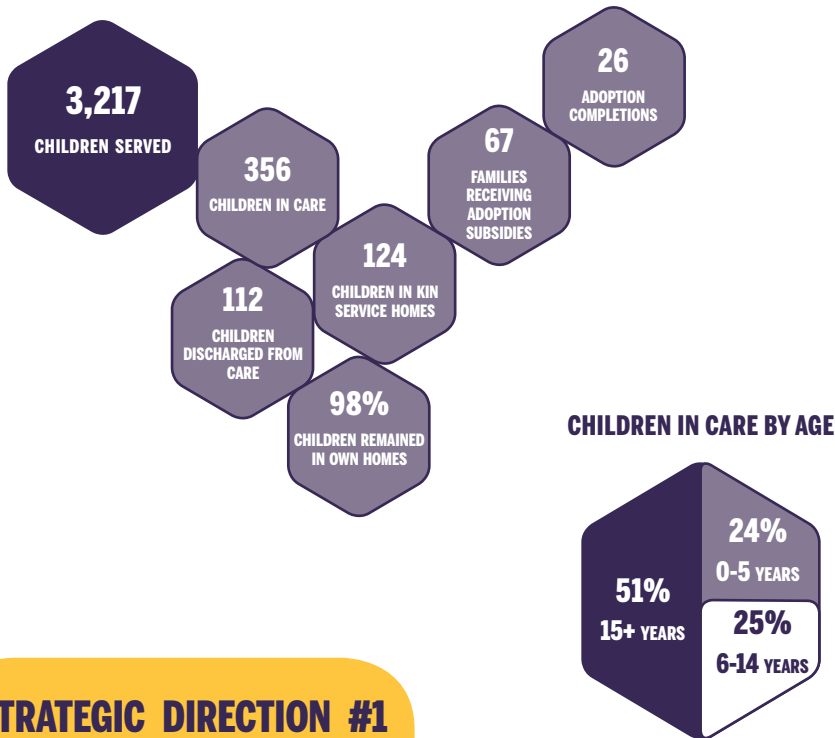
3,217
CHILDREN SERVED

356
CHILDREN IN CARE

26
ADOPTION COMPLETIONS

67
FAMILIES RECEIVING ADOPTION SUBSIDIES

124
CHILDREN IN KIN SERVICE HOMES

112
CHILDREN DISCHARGED FROM CARE

98%
CHILDREN REMAINED IN OWN HOMES

CHILDREN IN CARE BY AGE

51%
15+ YEARS

24%
0-5 YEARS

25%
6-14 YEARS

TRATEGIC DIRECTION #1